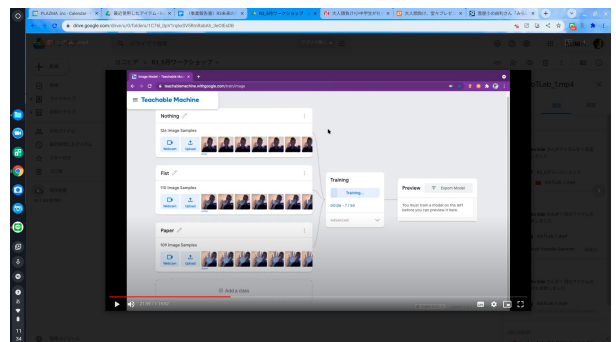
drive.google.com/drive/u/0/folders/

Image Model - Teachable Machine

teachablemachine.withgoogle.com/train/image

Teachable Machine

Nothing

124 Image Samples

Webcam

Upload

Fist

110 Image Samples

Webcam

Upload

Paper

109 Image Samples

Webcam

Upload

Add a class

Training

Training...

Advanced

Preview

Export Model

You must train a model on the left before you can preview it here.

ML_Lab_1.mp4